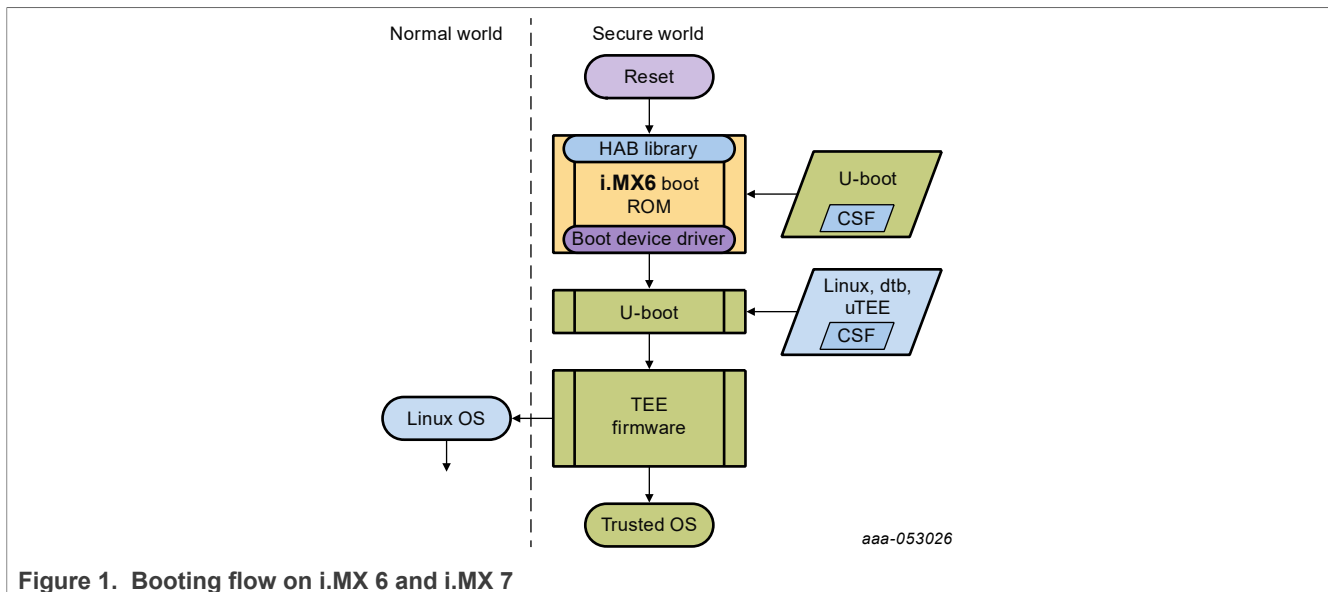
Normal world

Secure world

Reset

HAB library

**i.MX6** boot ROM

Boot device driver

U-boot

CSF

U-boot

Linux, dtb, uTEE

CSF

Linux OS

TEE firmware

Trusted OS

aaa-053026

**Figure 1. Booting flow on i.MX 6 and i.MX 7**